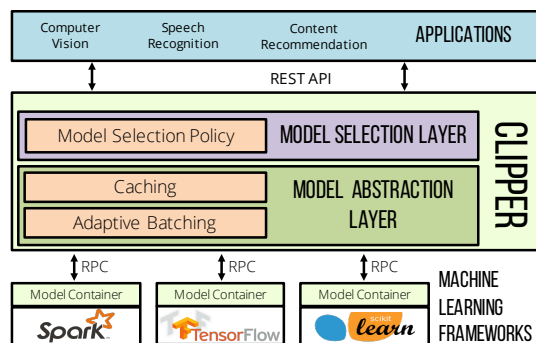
Computer Vision

Speech Recognition

Content Recommendation

APPLICATIONS

REST API

Model Selection Policy

MODEL SELECTION LAYER

Caching

Adaptive Batching

MODEL ABSTRACTION LAYER

CLIPPER

RPC

RPC

RPC

Model Container

Spark

Model Container

TensorFlow

Model Container

scikit learn

MACHINE LEARNING FRAMEWORKS